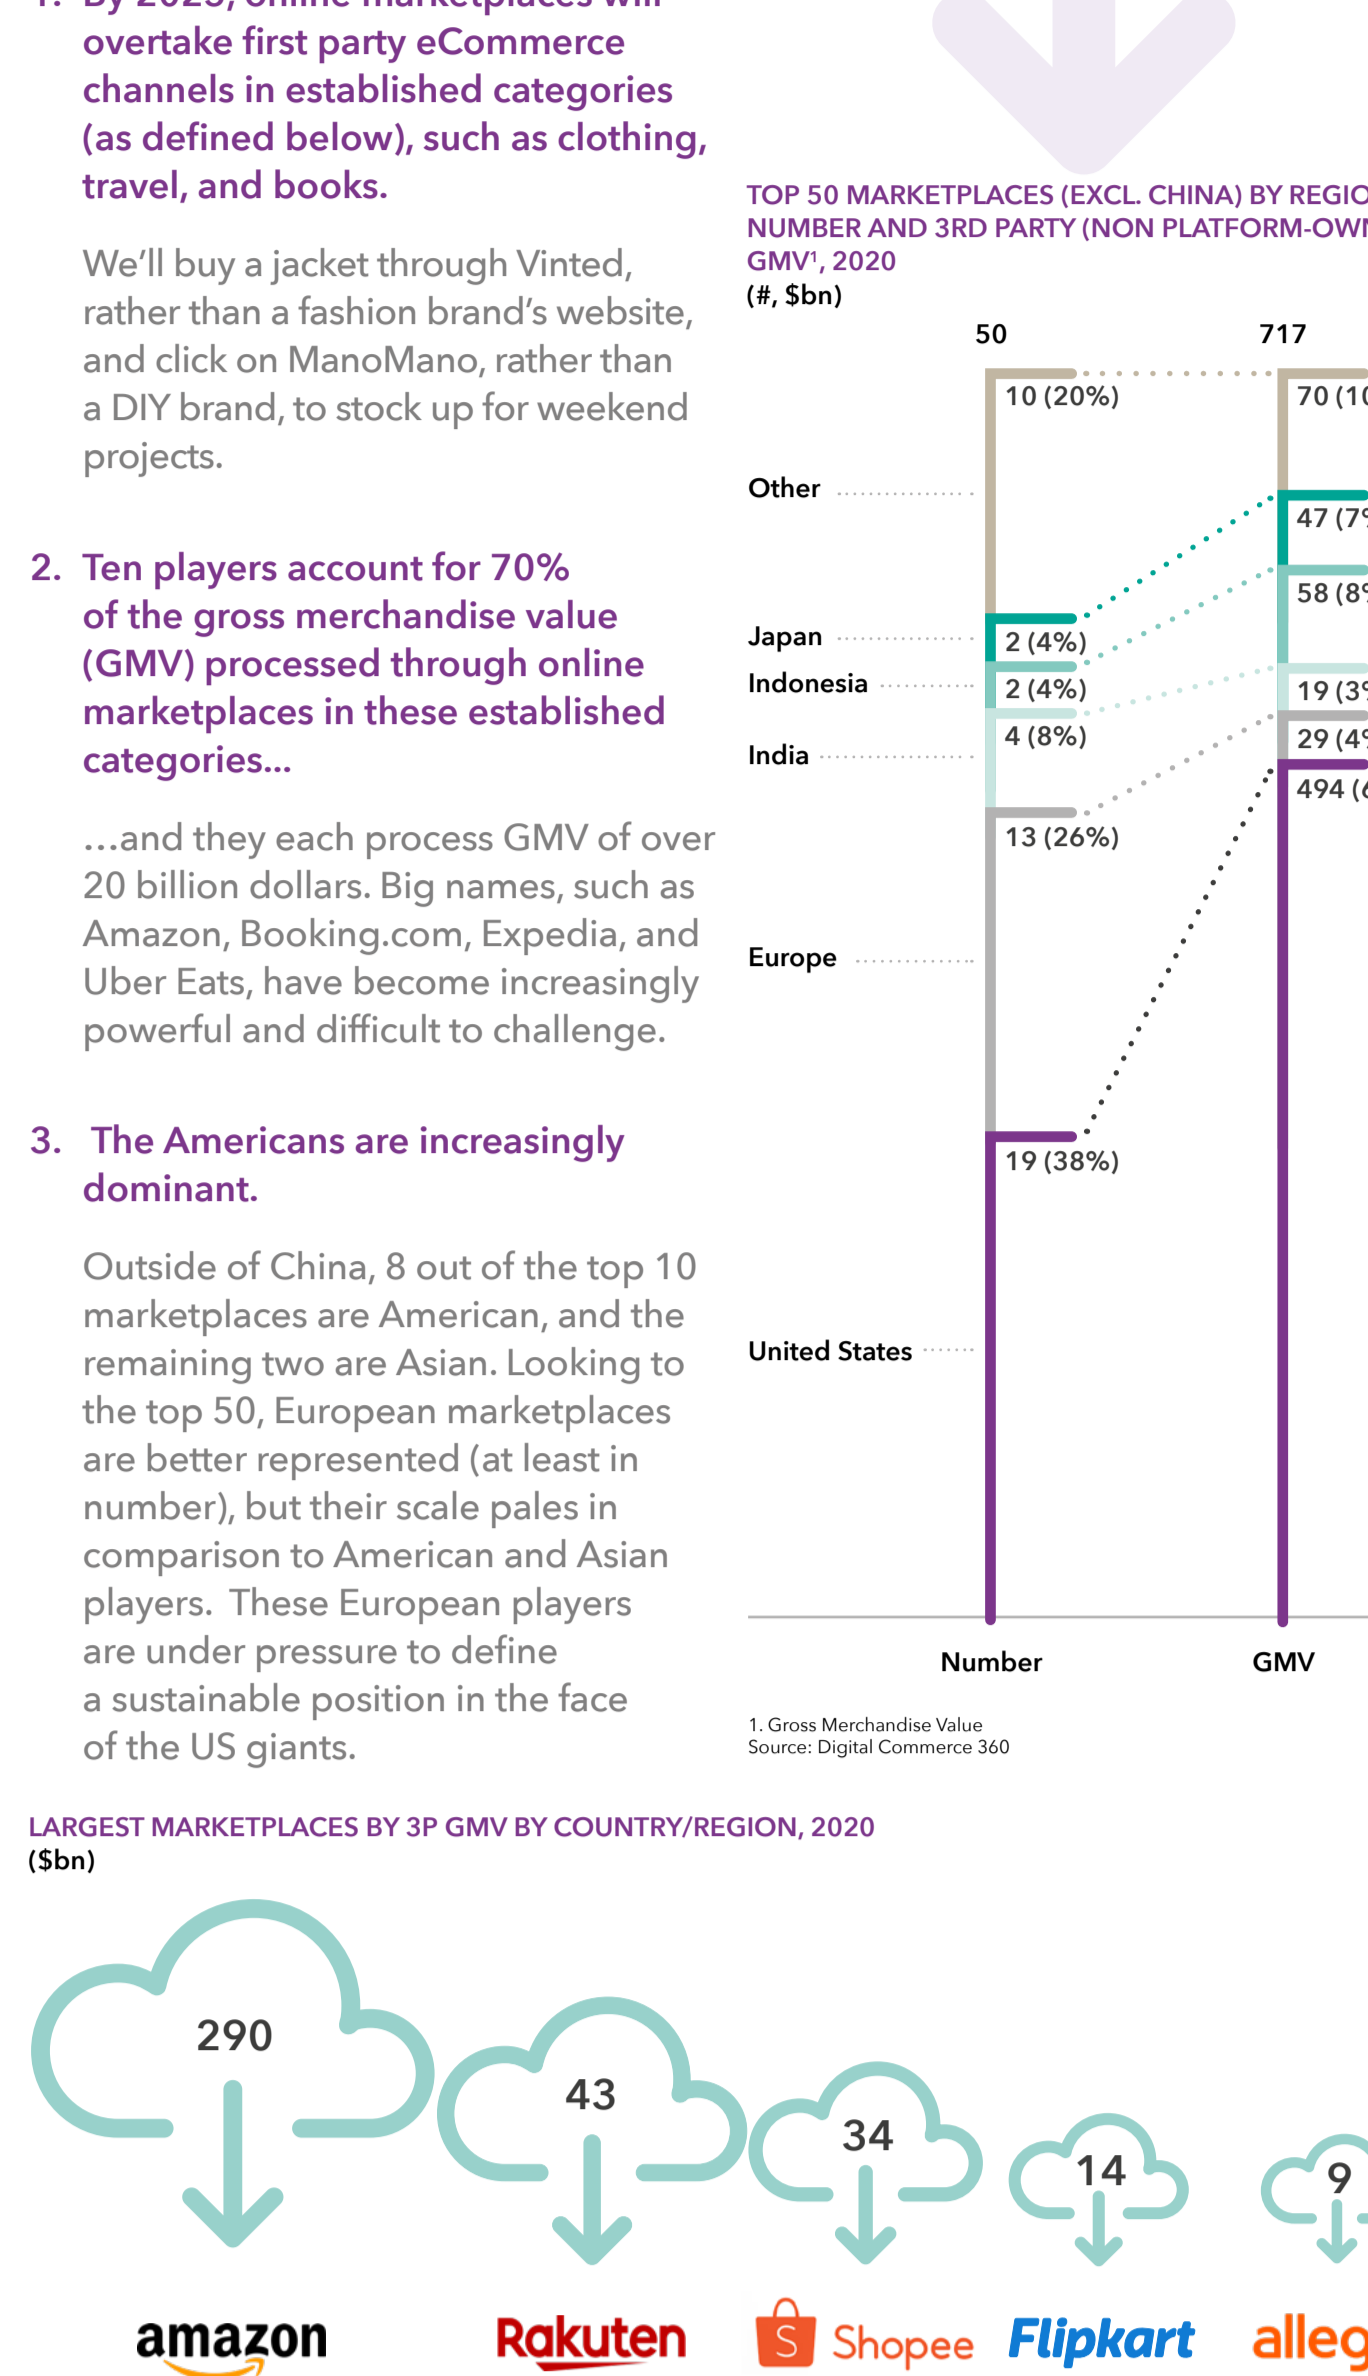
1. By 2025, online marketplaces will overtake first party eCommerce channels in established categories (as defined below), such as clothing, travel, and books.

We'll buy a jacket through Vinted, rather than a fashion brand's website, and click on ManoMano, rather than a DIY brand, to stock up for weekend projects.

2. Ten players account for 70% of the gross merchandise value (GMV) processed through online marketplaces in these established categories...

...and they each process GMV of over 20 billion dollars. Big names, such as Amazon, Booking.com, Expedia, and Uber Eats, have become increasingly powerful and difficult to challenge.

3. The Americans are increasingly dominant.

Outside of China, 8 out of the top 10 marketplaces are American, and the remaining two are Asian. Looking to the top 50, European marketplaces are better represented (at least in number), but their scale pales in comparison to American and Asian players. These European players are under pressure to define a sustainable position in the face of the US giants.

TOP 50 MARKETPLACES (EXCL. CHINA) BY REGIO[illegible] NUMBER AND 3RD PARTY (NON PLATFORM-OW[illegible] GMV¹, 2020
(#, $bn)

50
717

Other
Japan
Indonesia
India
Europe
United States

10 (20%)
2 (4%)
2 (4%)
4 (8%)
13 (26%)
19 (38%)

70 (1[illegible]
47 (7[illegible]
58 (8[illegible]
19 (3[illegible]
29 (4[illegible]
494 ([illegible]

Number
GMV

1. Gross Merchandise Value
Source: Digital Commerce 360

LARGEST MARKETPLACES BY 3P GMV BY COUNTRY/REGION, 2020
($bn)

290
43
34
14
9

amazon
Rakuten
Shopee
Flipkart
alleg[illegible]